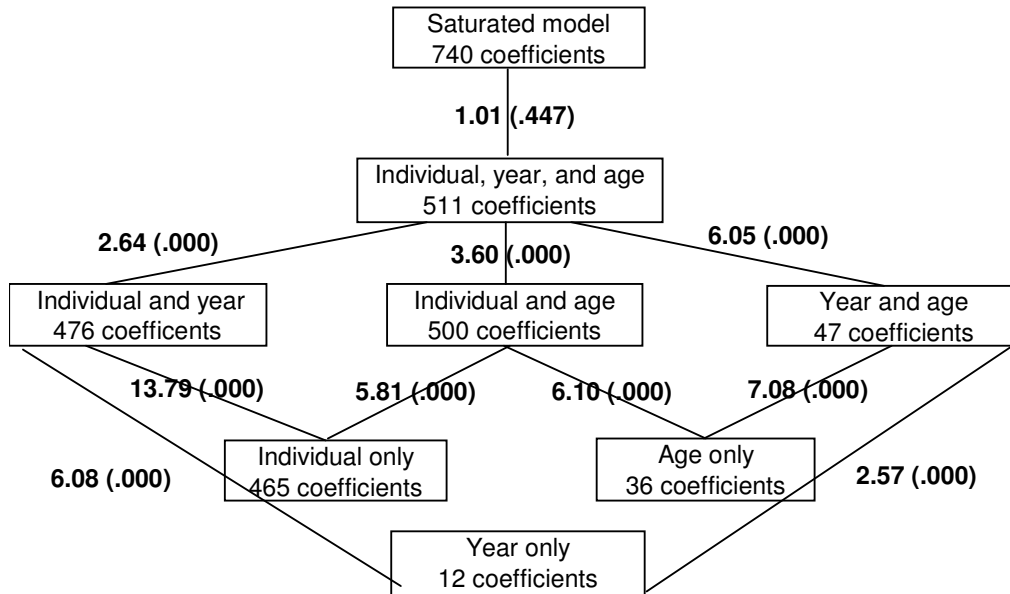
Saturated model
740 coefficients

1.01 (.447)

Individual, year, and age
511 coefficients

2.64 (.000)

3.60 (.000)

6.05 (.000)

Individual and year
476 coefficents

Individual and age
500 coefficients

Year and age
47 coefficients

13.79 (.000)

5.81 (.000)

6.10 (.000)

7.08 (.000)

6.08 (.000)

Individual only
465 coefficients

Age only
36 coefficients

2.57 (.000)

Year only
12 coefficients